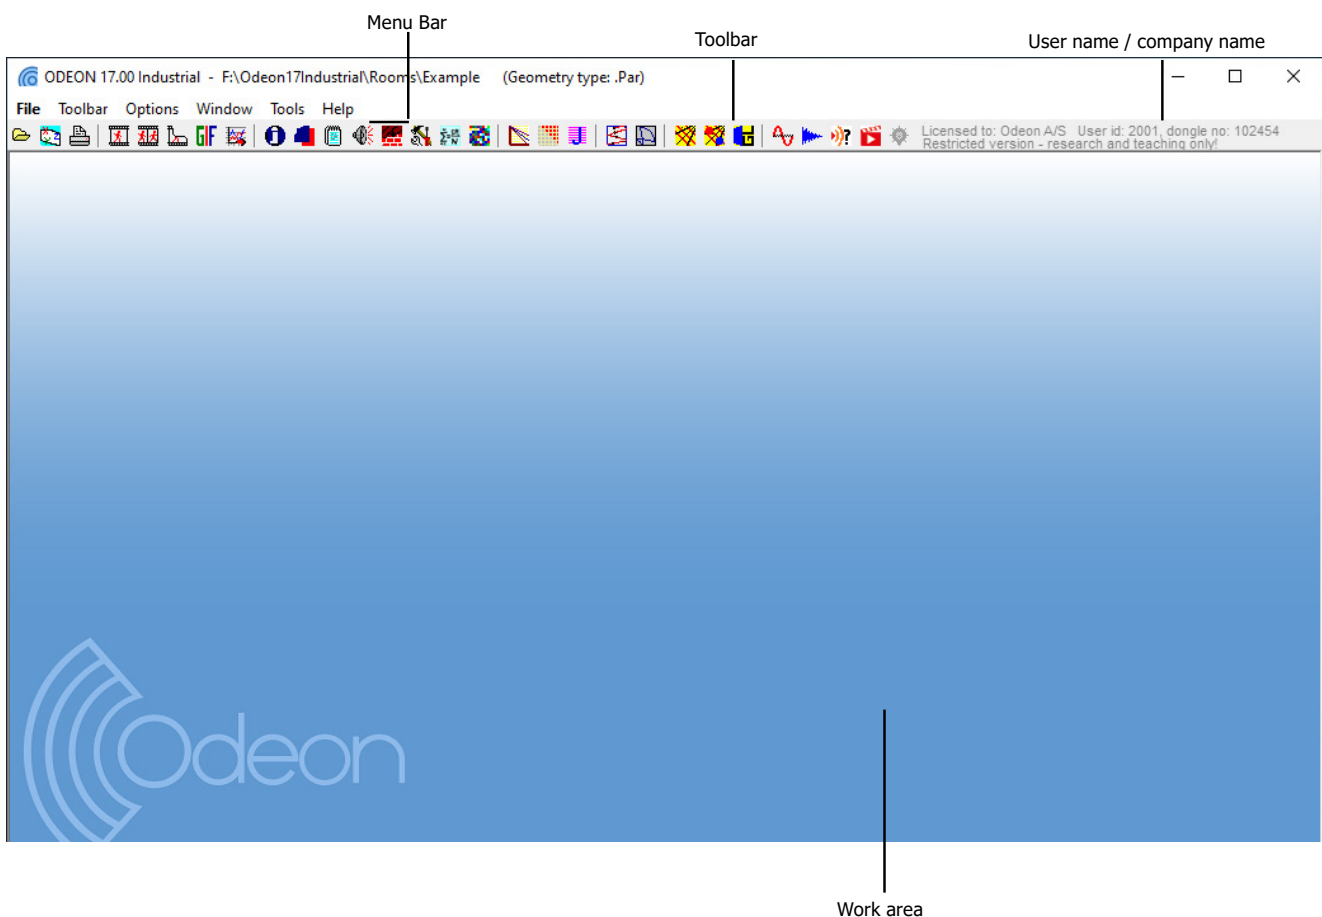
Menu Bar

Toolbar

User name / company name

ODEON 17.00 Industrial - F:\Odeon17Industrial\Rooms\Example (Geometry type: .Par)

File Toolbar Options Window Tools Help

GIF

Licensed to: Odeon A/S User id: 2001, dongle no: 102454
Restricted version - research and teaching only!

Odeon

Work area